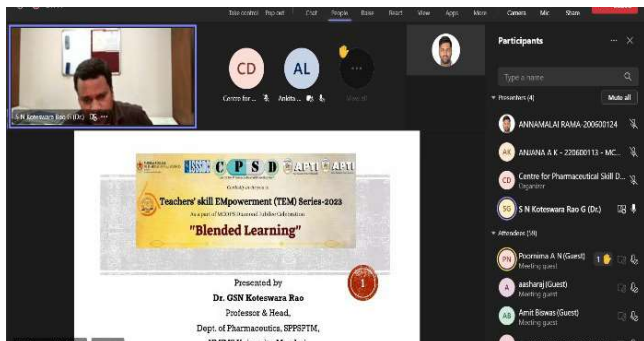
Take control Pop out Chat People Raise React View Apps More Camera Mic Share

S N Koteswara Rao G (Dr.)

CD Centre for ...

AL Ankita ...

View all

Participants

Type a name

Presenters (4)

Mute all

ANNAMALAI RAMA-200600124

ANJANA A K - 220600113 - MC...

Centre for Pharmaceutical Skill D...
Organizer

S N Koteswara Rao G (Dr.)

Attendees (58)

Poornima A N (Guest)
Meeting guest

aasharaj (Guest)
Meeting guest

Amit Biswas (Guest)
Meeting guest

C P S D APTI APTI

Cordially Invites to

Teachers' skill EMpowerment (TEM) Series-2023

As a part of MCOPS Diamond Jubilee Celebration

"Blended Learning"

Presented by

Dr. GSN Koteswara Rao

Professor & Head,

Dept. of Pharmaceutics, SPPSPTM,

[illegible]